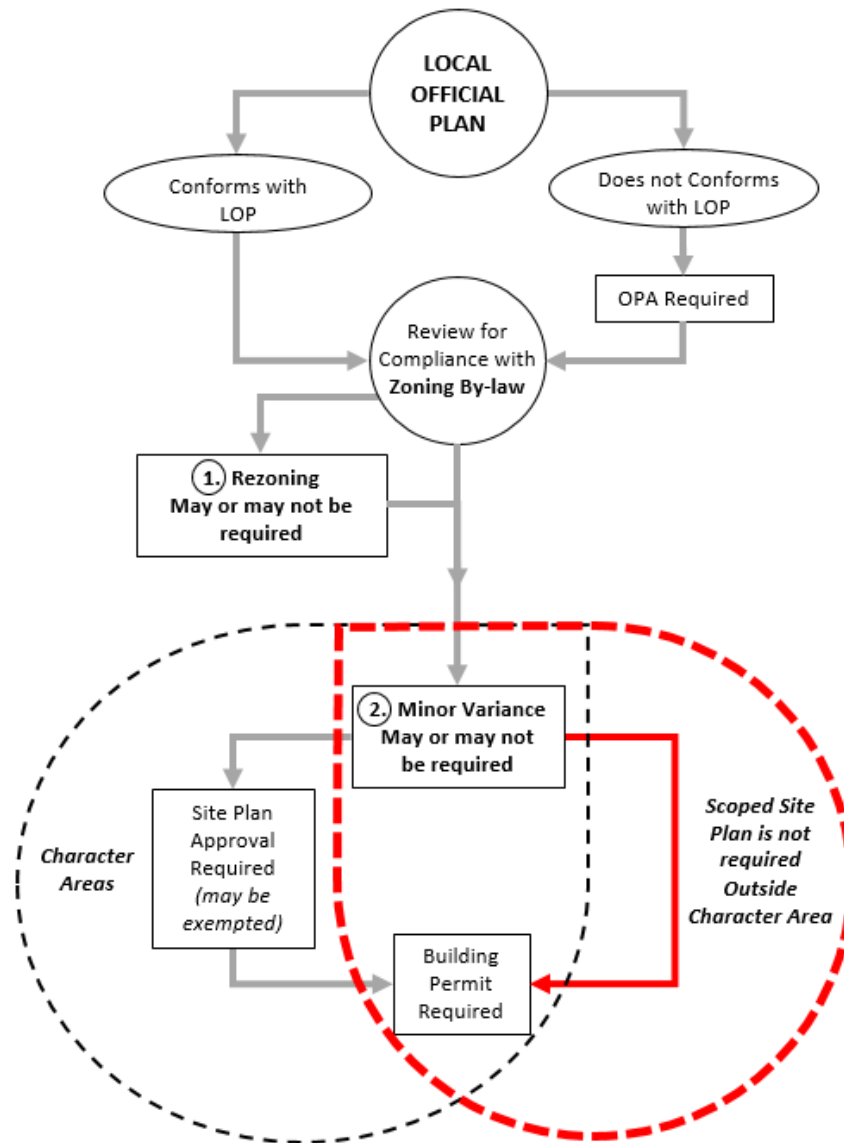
LOCAL OFFICIAL PLAN

Conforms with LOP

Does not Conforms with LOP

OPA Required

Review for Compliance with **Zoning By-law**

1. **Rezoning May or may not be required**

2. **Minor Variance May or may not be required**

*Character Areas*

Site Plan Approval Required *(may be exempted)*

*Scoped Site Plan is not required Outside Character Area*

Building Permit Required